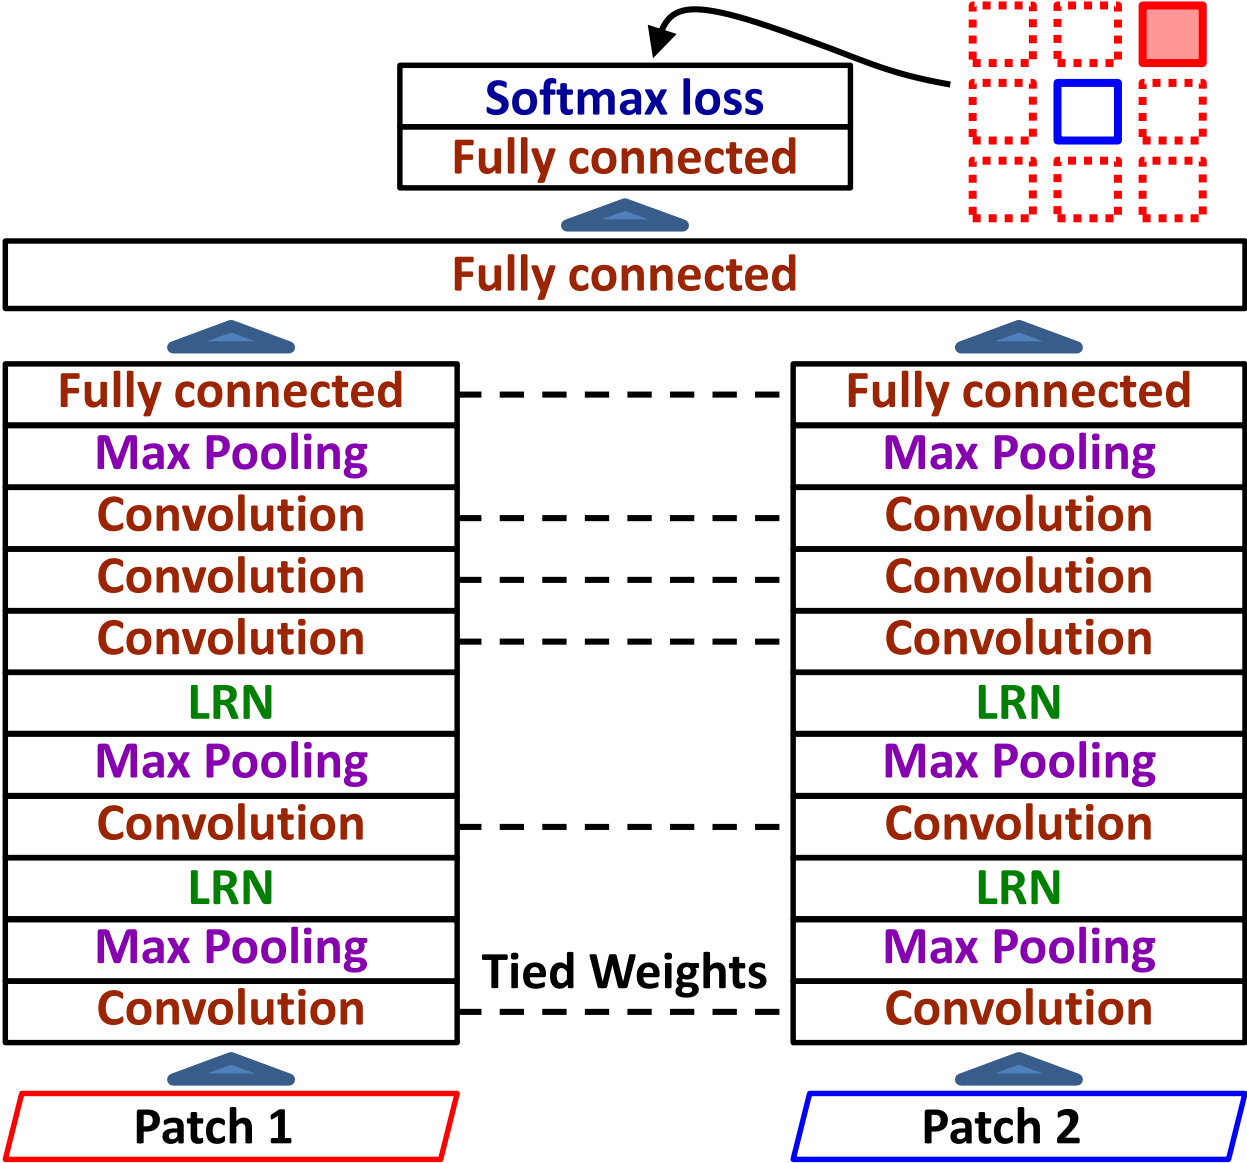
Softmax loss
Fully connected

Fully connected

Fully connected
Max Pooling
Convolution
Convolution
Convolution
LRN
Max Pooling
Convolution
LRN
Max Pooling
Convolution

Tied Weights

Fully connected
Max Pooling
Convolution
Convolution
Convolution
LRN
Max Pooling
Convolution
LRN
Max Pooling
Convolution

Patch 1

Patch 2